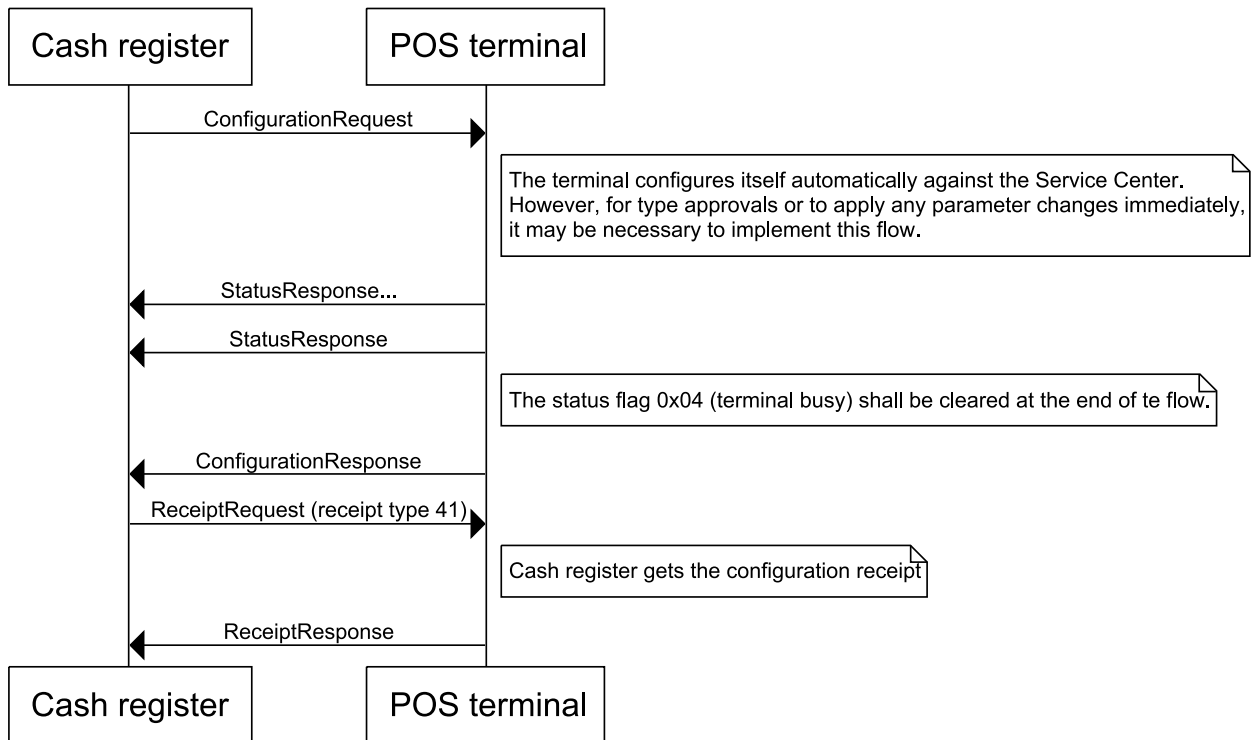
Cash register

POS terminal

ConfigurationRequest

The terminal configures itself automatically against the Service Center. However, for type approvals or to apply any parameter changes immediately, it may be necessary to implement this flow.

StatusResponse...

StatusResponse

The status flag 0x04 (terminal busy) shall be cleared at the end of te flow.

ConfigurationResponse

ReceiptRequest (receipt type 41)

Cash register gets the configuration receipt

ReceiptResponse

Cash register

POS terminal